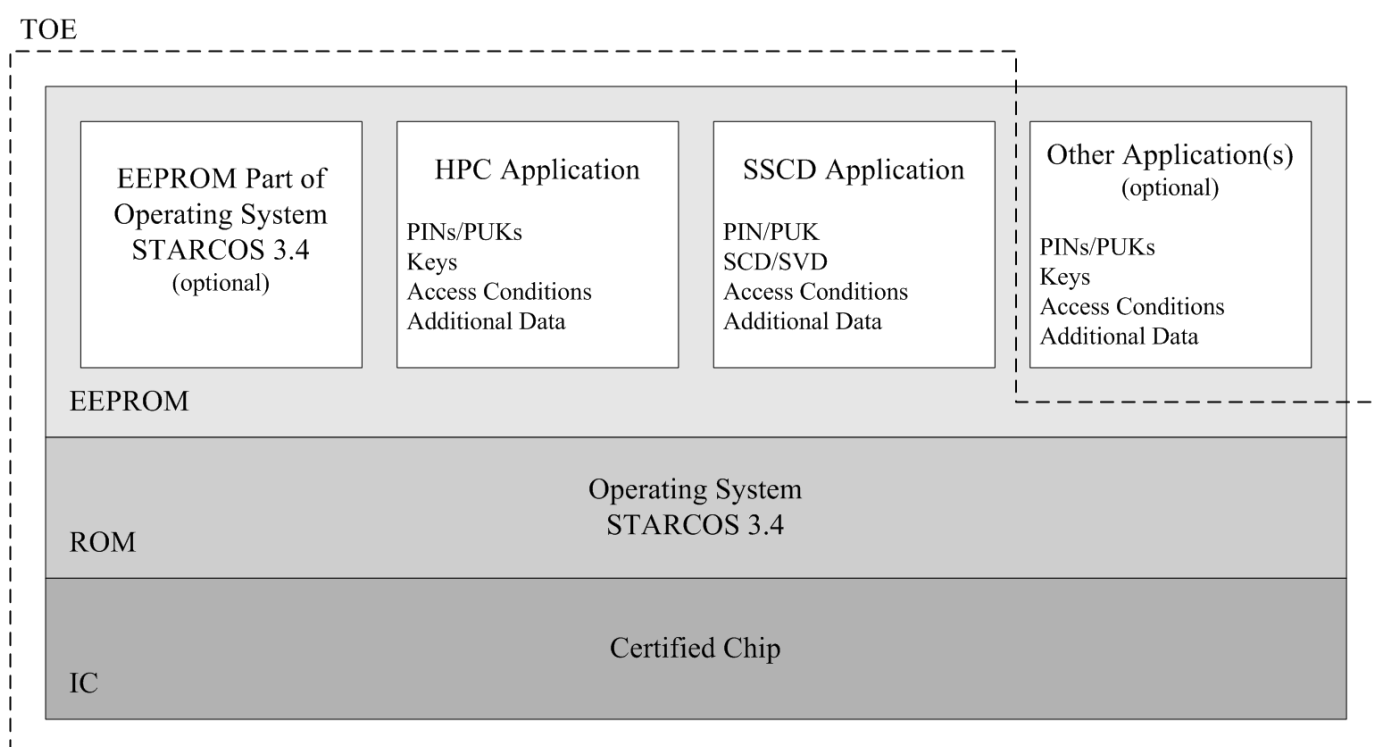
TOE

EEPROM Part of Operating System STARCOS 3.4 (optional)

HPC Application

PINs/PUKs
Keys
Access Conditions
Additional Data

SSCD Application

PIN/PUK
SCD/SVD
Access Conditions
Additional Data

Other Application(s) (optional)

PINs/PUKs
Keys
Access Conditions
Additional Data

EEPROM

Operating System STARCOS 3.4

ROM

Certified Chip

IC